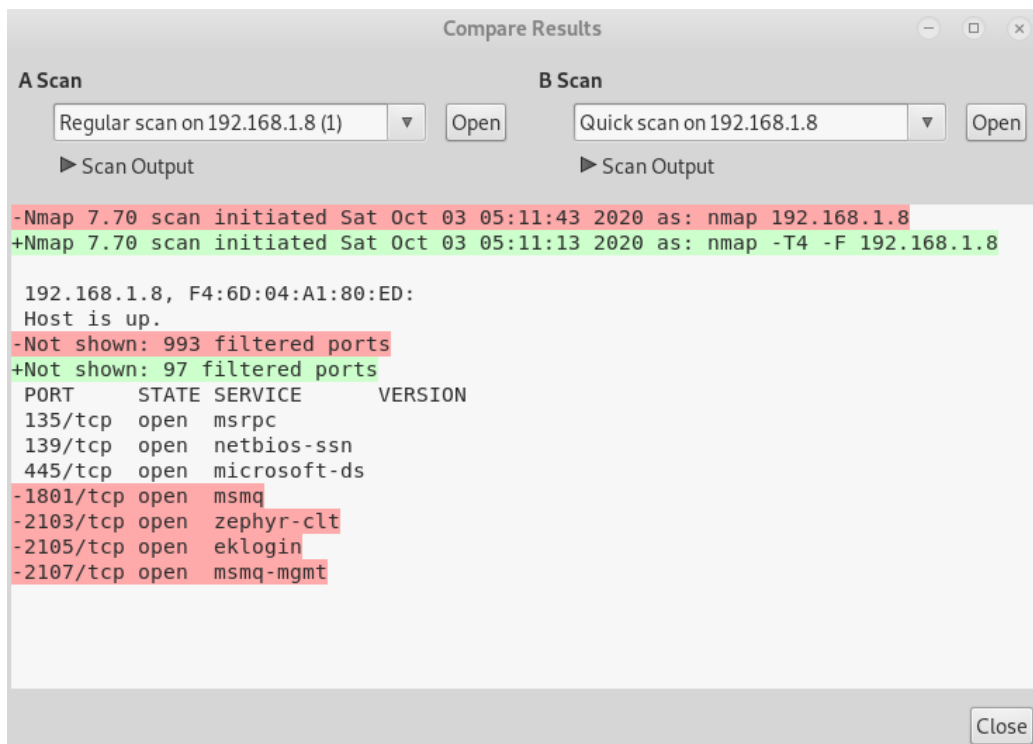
Compare Results

A Scan

Regular scan on 192.168.1.8 (1) ▼ Open

▶ Scan Output

B Scan

Quick scan on 192.168.1.8 ▼ Open

▶ Scan Output

-Nmap 7.70 scan initiated Sat Oct 03 05:11:43 2020 as: nmap 192.168.1.8
+Nmap 7.70 scan initiated Sat Oct 03 05:11:13 2020 as: nmap -T4 -F 192.168.1.8

192.168.1.8, F4:6D:04:A1:80:ED:
Host is up.
-Not shown: 993 filtered ports
+Not shown: 97 filtered ports
PORT STATE SERVICE VERSION
135/tcp open msrpc
139/tcp open netbios-ssn
445/tcp open microsoft-ds
-1801/tcp open msmq
-2103/tcp open zephyr-clt
-2105/tcp open eklogin
-2107/tcp open msmq-mgmt

Close